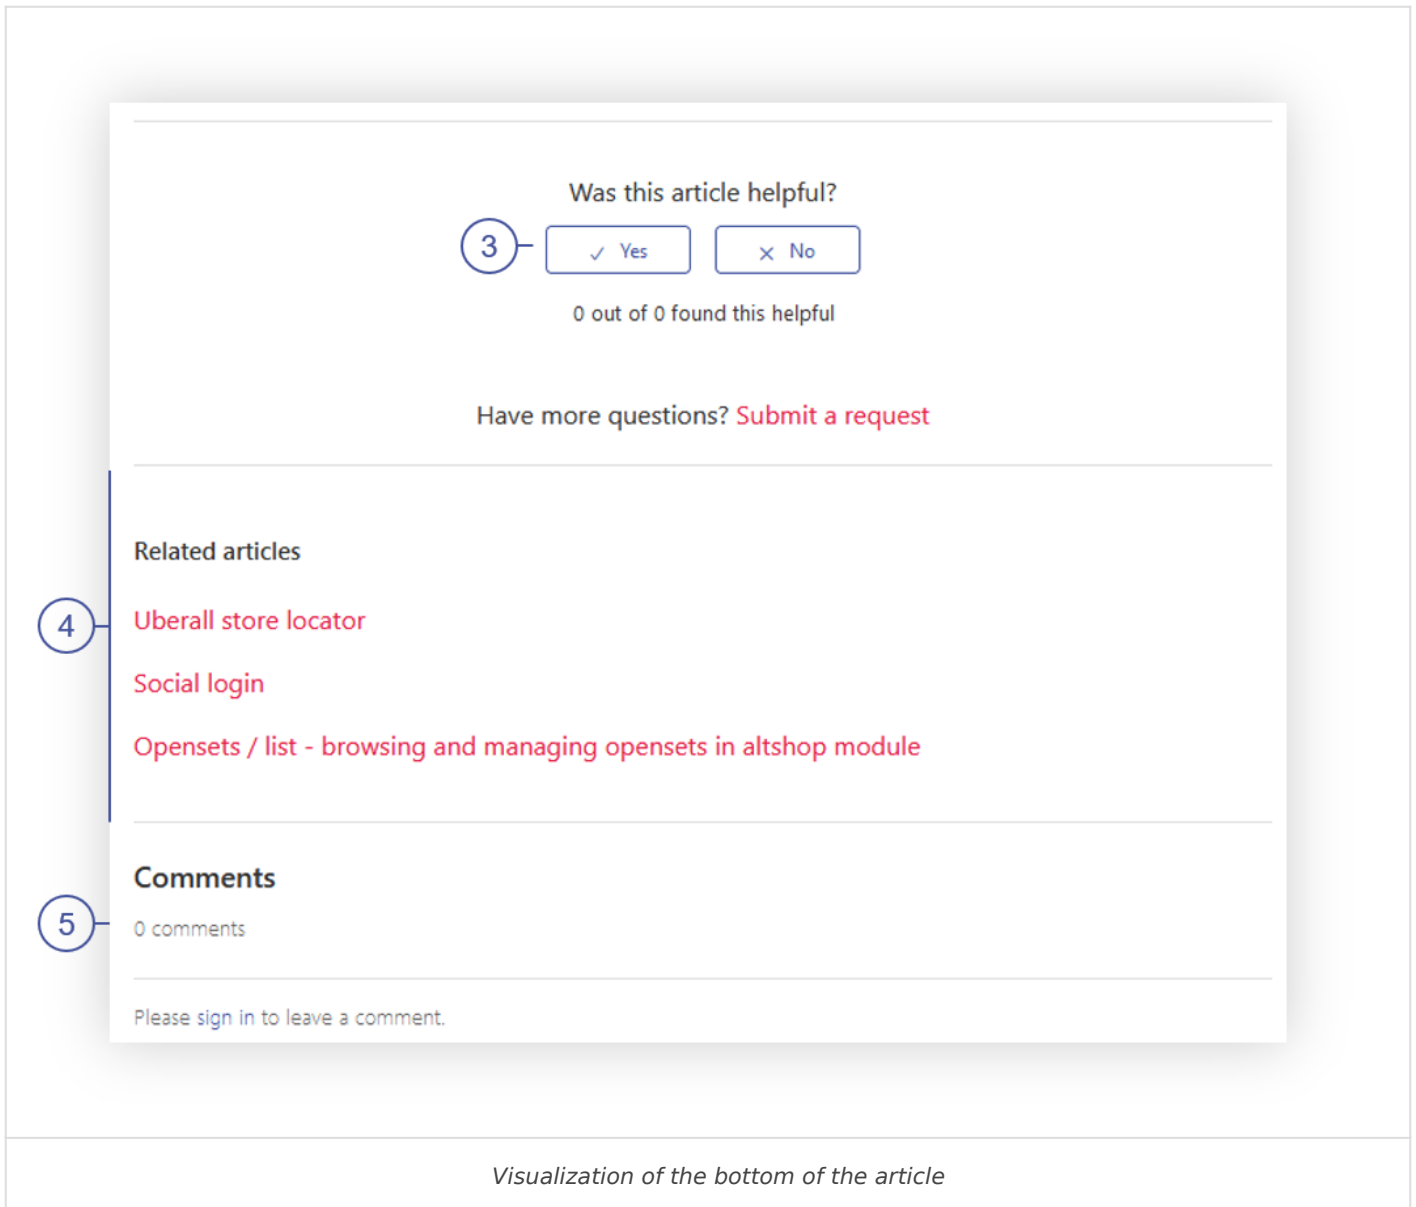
Was this article helpful?

3

✓ Yes

× No

0 out of 0 found this helpful

Have more questions? Submit a request

Related articles

4

Uberall store locator

Social login

Opensets / list - browsing and managing opensets in altshop module

Comments

5

0 comments

Please sign in to leave a comment.

Visualization of the bottom of the article